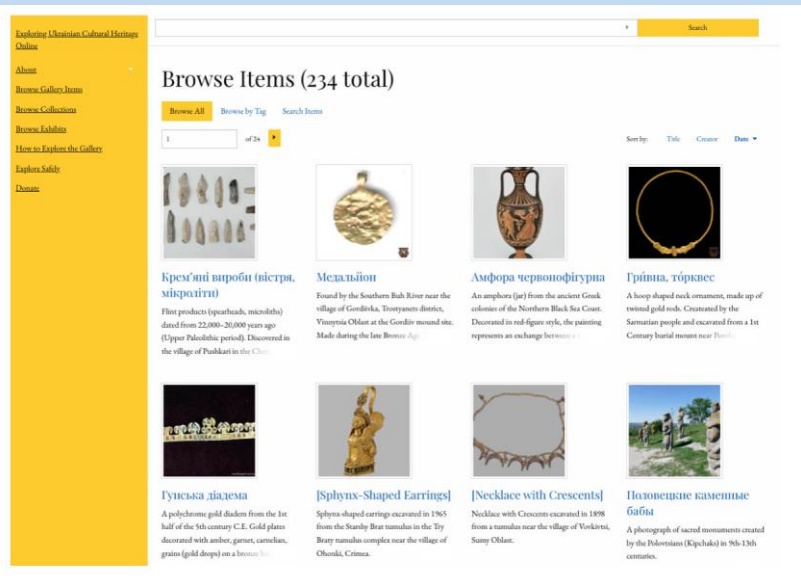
Exploring Ukrainian Cultural Heritage Online

About

Browse Gallery Items

Browse Collections

Browse Exhibits

How to Explore the Gallery

Explore Safely

Donate

Search

Browse Items (234 total)

Browse All  Browse by Tag  Search Items

1 of 24

Sort by: Title Creator Date

Крем'яні вироби (вістря, мікроліти)

Flint products (spearheads, microliths) dated from 22,000–20,000 years ago (Upper Paleolithic period). Discovered in the village of Pushkari in the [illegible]

Медальйон

Found by the Southern Buh River near the village of Gordiivka, Trostyanets district, Vinnytsia Oblast at the Gordiiv mound site. Made during the late Bronze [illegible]

Амфора червонофігурна

An amphora (jar) from the ancient Greek colonies of the Northern Black Sea Coast. Decorated in red-figure style, the painting represents an exchange between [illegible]

Гривна, торквес

A hoop shaped neck ornament, made up of twisted gold rods. Createated by the Sarmatian people and excavated from a 1st Century burial mount near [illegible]

Гунська діадема

A polychrome gold diadem from the 1st half of the 5th century C.E. Gold plates decorated with amber, garnet, carnelian, grains (gold drops) on a bronze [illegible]

[Sphynx-Shaped Earrings]

Sphynx-shaped earrings excavated in 1965 from the Starshy Brat tumulus in the Try Braty tumulus complex near the village of Ohonki, Crimea.

[Necklace with Crescents]

Necklace with Crescents excavated in 1898 from a tumulus near the village of Vovkivtsi, Sumy Oblast.

Половецкие каменные бабы

A photograph of sacred monuments created by the Polovtsians (Kipchaks) in 9th-13th centuries.